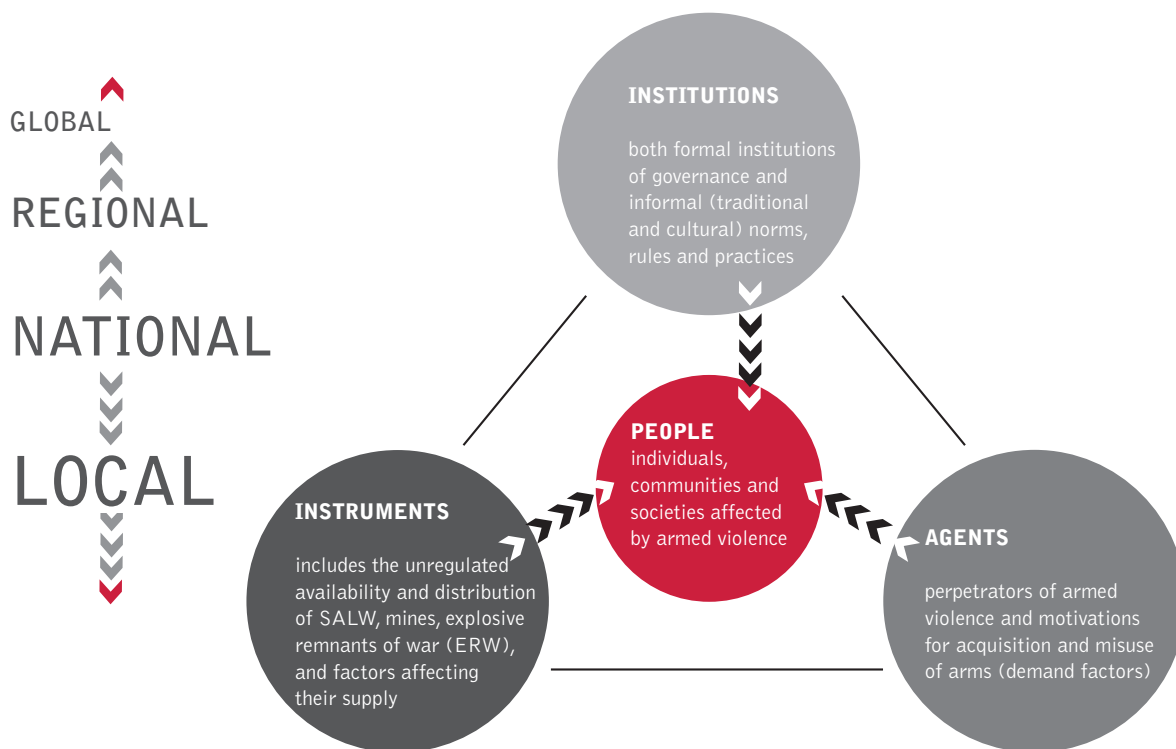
GLOBAL

REGIONAL

NATIONAL

LOCAL

INSTITUTIONS

both formal institutions of governance and informal (traditional and cultural) norms, rules and practices

PEOPLE
individuals, communities and societies affected by armed violence

INSTRUMENTS

includes the unregulated availability and distribution of SALW, mines, explosive remnants of war (ERW), and factors affecting their supply

AGENTS

perpetrators of armed violence and motivations for acquisition and misuse of arms (demand factors)